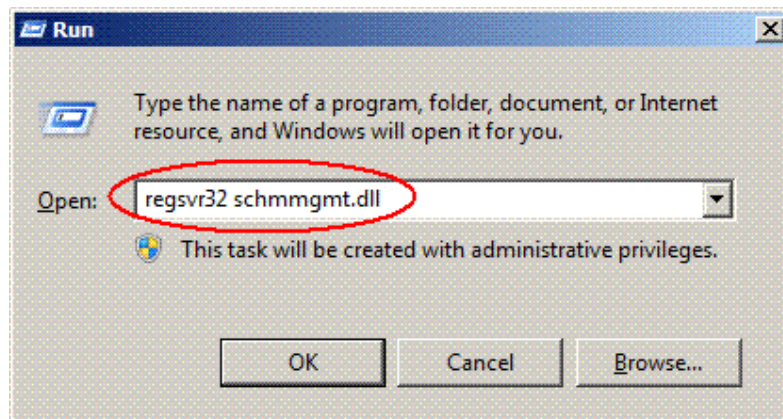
Run

Type the name of a program, folder, document, or Internet resource, and Windows will open it for you.

Open: regsvr32 schmmgmt.dll

This task will be created with administrative privileges.

OK Cancel Browse...